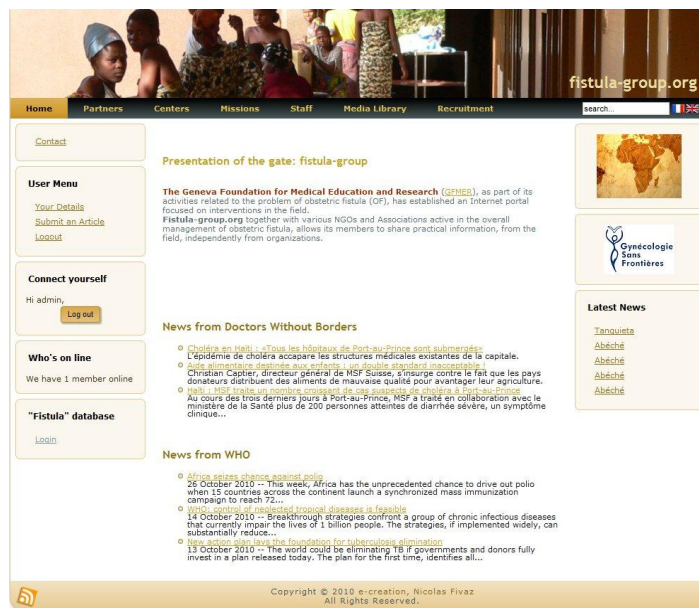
fistula-group.org

Home Partners Centers Missions Staff Media Library Recruitment

search...

Contact

User Menu

Your Details

Submit an Article

Logout

Connect yourself

Hi admin,

Log out

Who's on line

We have 1 member online

"Fistula" database

Login

Presentation of the gate: fistula-group

The Geneva Foundation for Medical Education and Research (GFMER), as part of its activities related to the problem of obstetric fistula (OF), has established an Internet portal focused on interventions in the field.
Fistula-group.org together with various NGOs and Associations active in the overall management of obstetric fistula, allows its members to share practical information, from the field, independently from organizations.

News from Doctors Without Borders

Choléra en Haïti : «Tous les hôpitaux de Port-au-Prince sont submergés»
L'épidémie de choléra accapare les structures médicales existantes de la capitale.

Aide alimentaire destinée aux enfants : un double standard inacceptable !
Christian Captier, directeur général de MSF Suisse, s'insurge contre le fait que les pays donateurs distribuent des aliments de mauvaise qualité pour avantager leur agriculture.

Haïti : MSF traite un nombre croissant de cas suspects de choléra à Port-au-Prince
Au cours des trois derniers jours à Port-au-Prince, MSF a traité en collaboration avec le ministère de la Santé plus de 200 personnes atteintes de diarrhée sévère, un symptôme clinique...

News from WHO

Africa seizes chance against polio
26 October 2010 -- This week, Africa has the unprecedented chance to drive out polio when 15 countries across the continent launch a synchronized mass immunization campaign to reach 72...

WHO: control of neglected tropical diseases is feasible
14 October 2010 -- Breakthrough strategies confront a group of chronic infectious diseases that currently impair the lives of 1 billion people. The strategies, if implemented widely, can substantially reduce...

New action plan lays the foundation for tuberculosis elimination
13 October 2010 -- The world could be eliminating TB if governments and donors fully invest in a plan released today. The plan for the first time, identifies all...

Gynécologie Sans Frontières

Latest News

Tanguieta

Abéché

Abéché

Abéché

Abéché

Copyright © 2010 e-creation, Nicolas Fivaz
All Rights Reserved.